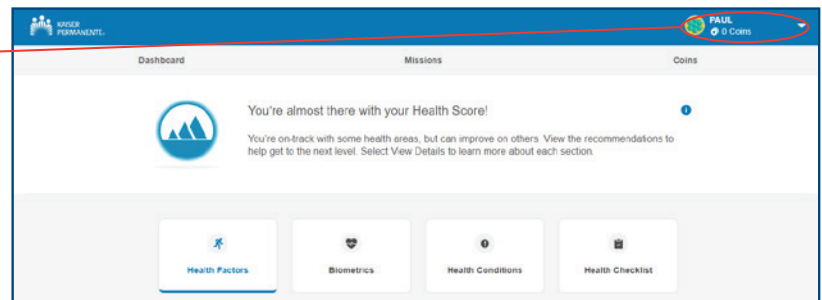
KAISER PERMANENTE.

PAUL
0 Coins

Dashboard

Missions

Coins

You're almost there with your Health Score!

You're on-track with some health areas, but can improve on others. View the recommendations to help get to the next level. Select View Details to learn more about each section.

Health Factors

Biometrics

Health Conditions

Health Checklist